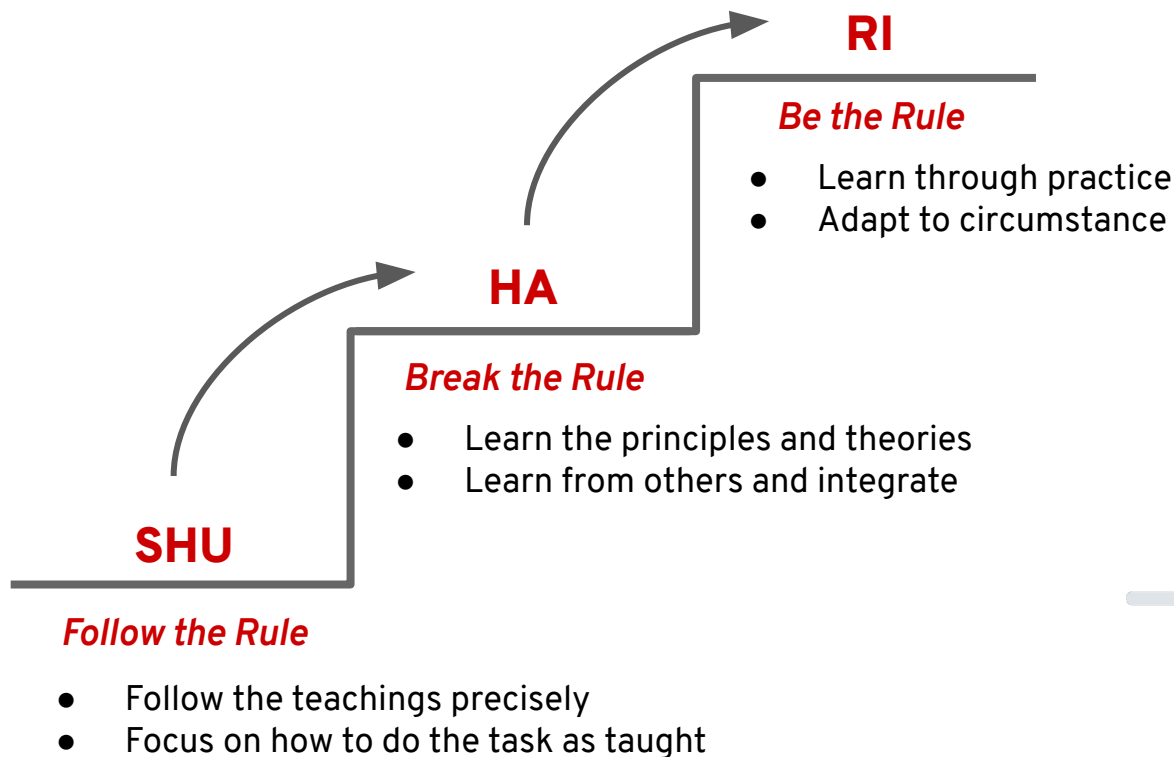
RI

Be the Rule

- Learn through practice
- Adapt to circumstance

HA

Break the Rule

- Learn the principles and theories
- Learn from others and integrate

SHU

Follow the Rule

- Follow the teachings precisely
- Focus on how to do the task as taught